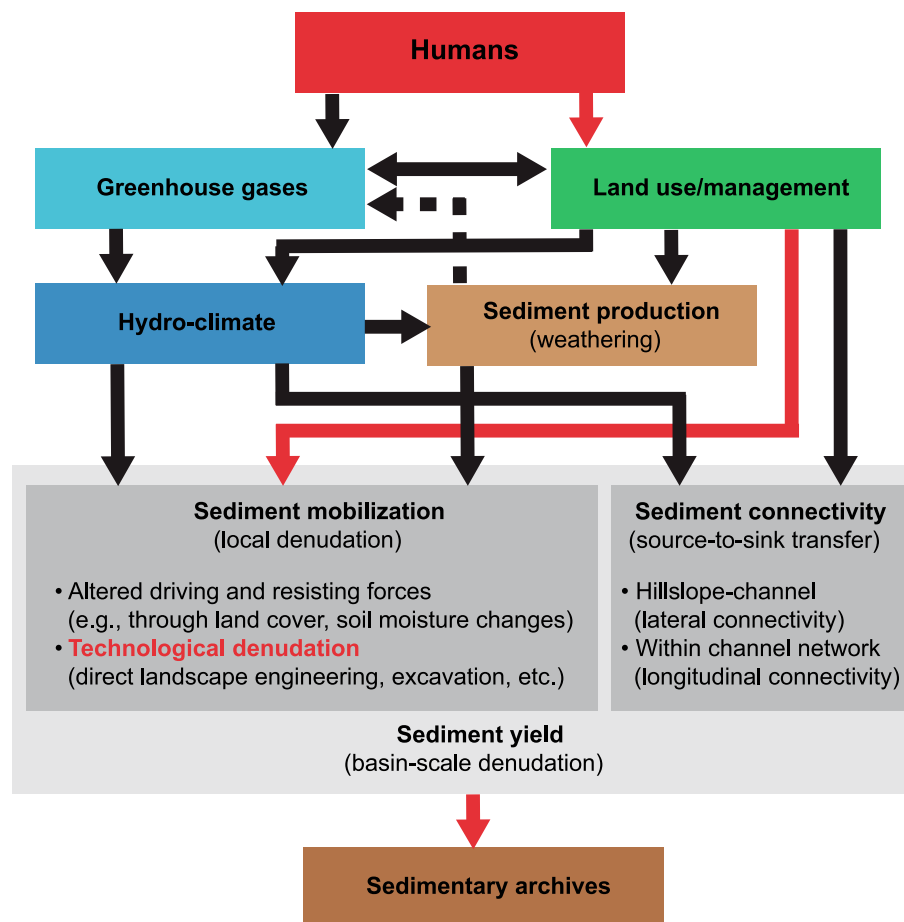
Humans

Greenhouse gases

Land use/management

Hydro-climate

Sediment production
(weathering)

Sediment mobilization
(local denudation)

• Altered driving and resisting forces (e.g., through land cover, soil moisture changes)
• Technological denudation (direct landscape engineering, excavation, etc.)

Sediment connectivity
(source-to-sink transfer)

• Hillslope-channel (lateral connectivity)
• Within channel network (longitudinal connectivity)

Sediment yield
(basin-scale denudation)

Sedimentary archives